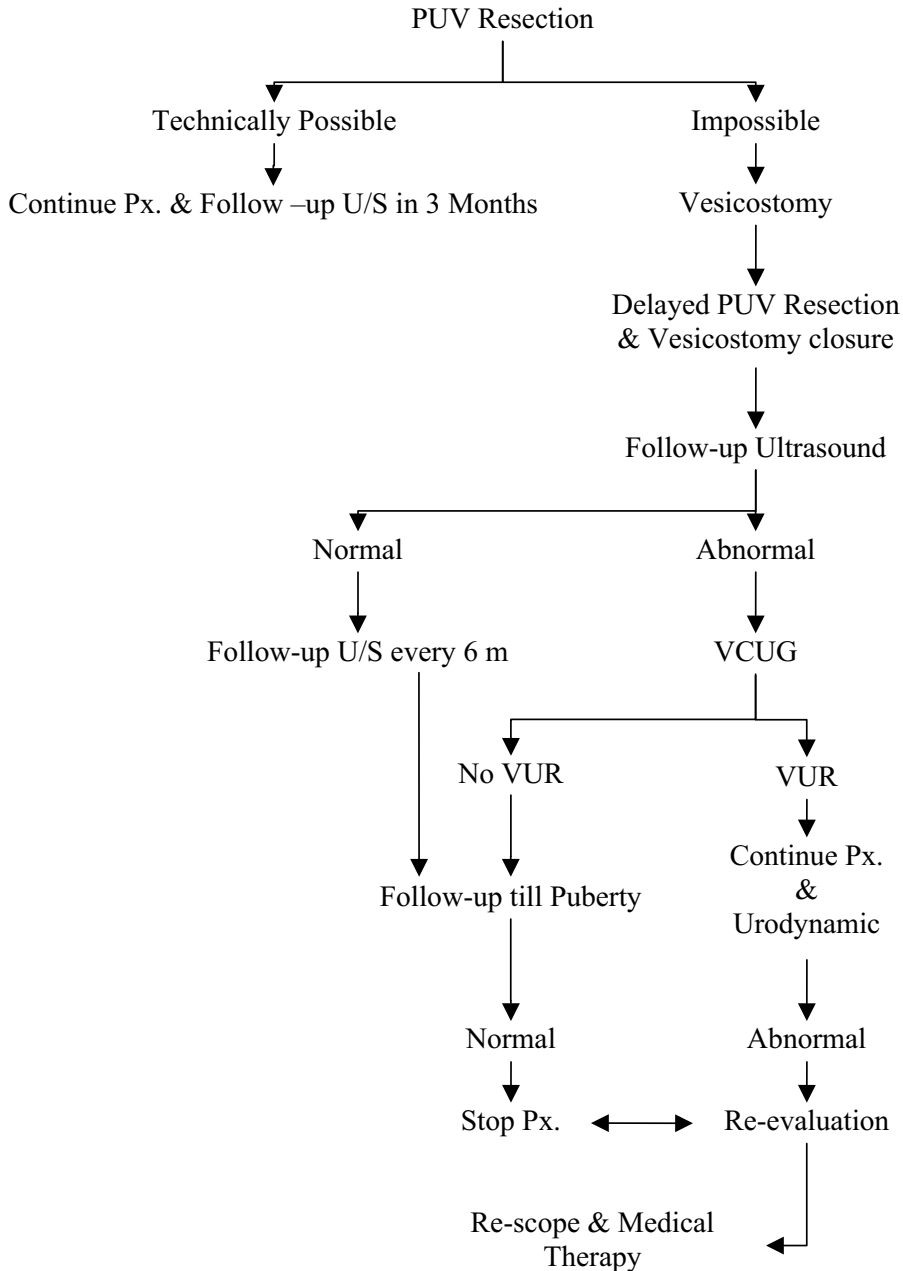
PUV Resection

Technically Possible

Impossible

Continue Px. & Follow –up U/S in 3 Months

Vesicostomy

Delayed PUV Resection & Vesicostomy closure

Follow-up Ultrasound

Normal

Abnormal

Follow-up U/S every 6 m

VCUG

No VUR

VUR

Follow-up till Puberty

Continue Px. & Urodynamic

Normal

Abnormal

Stop Px.

Re-evaluation

Re-scope & Medical Therapy